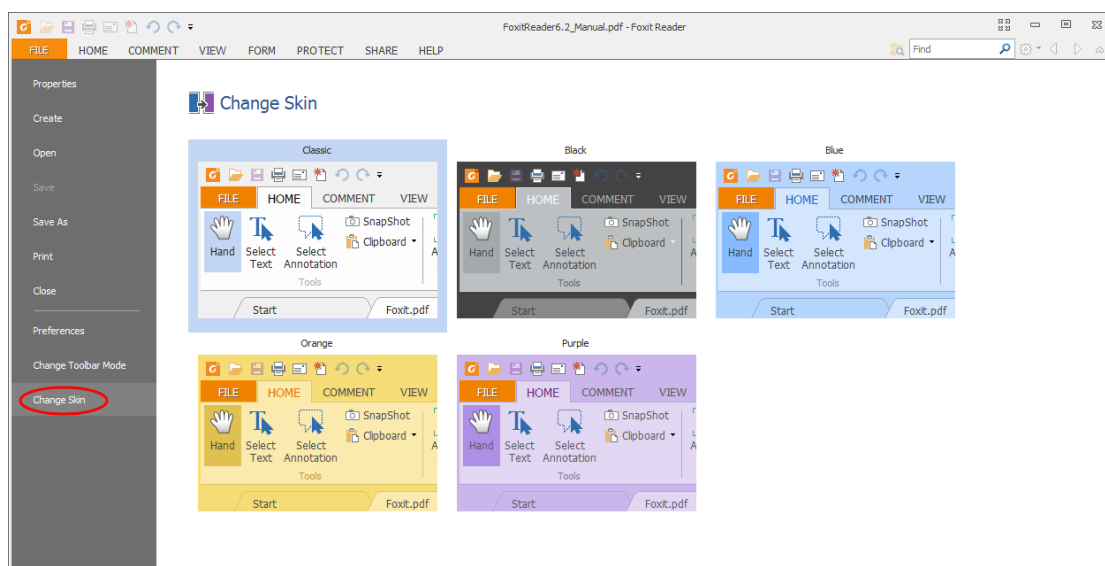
FoxitReader6.2_Manual.pdf - Foxit Reader

FILE HOME COMMENT VIEW FORM PROTECT SHARE HELP

Find

Properties
Create
Open
Save
Save As
Print
Close
Preferences
Change Toolbar Mode
Change Skin

Change Skin

Classic
FILE HOME COMMENT VIEW
Hand Select Text Select Annotation
SnapShot
Clipboard
Tools
Start Foxit.pdf

Black
FILE HOME COMMENT VIEW
Hand Select Text Select Annotation
SnapShot
Clipboard
Tools
Start Foxit.pdf

Blue
FILE HOME COMMENT VIEW
Hand Select Text Select Annotation
SnapShot
Clipboard
Tools
Start Foxit.pdf

Orange
FILE HOME COMMENT VIEW
Hand Select Text Select Annotation
SnapShot
Clipboard
Tools
Start Foxit.pdf

Purple
FILE HOME COMMENT VIEW
Hand Select Text Select Annotation
SnapShot
Clipboard
Tools
Start Foxit.pdf